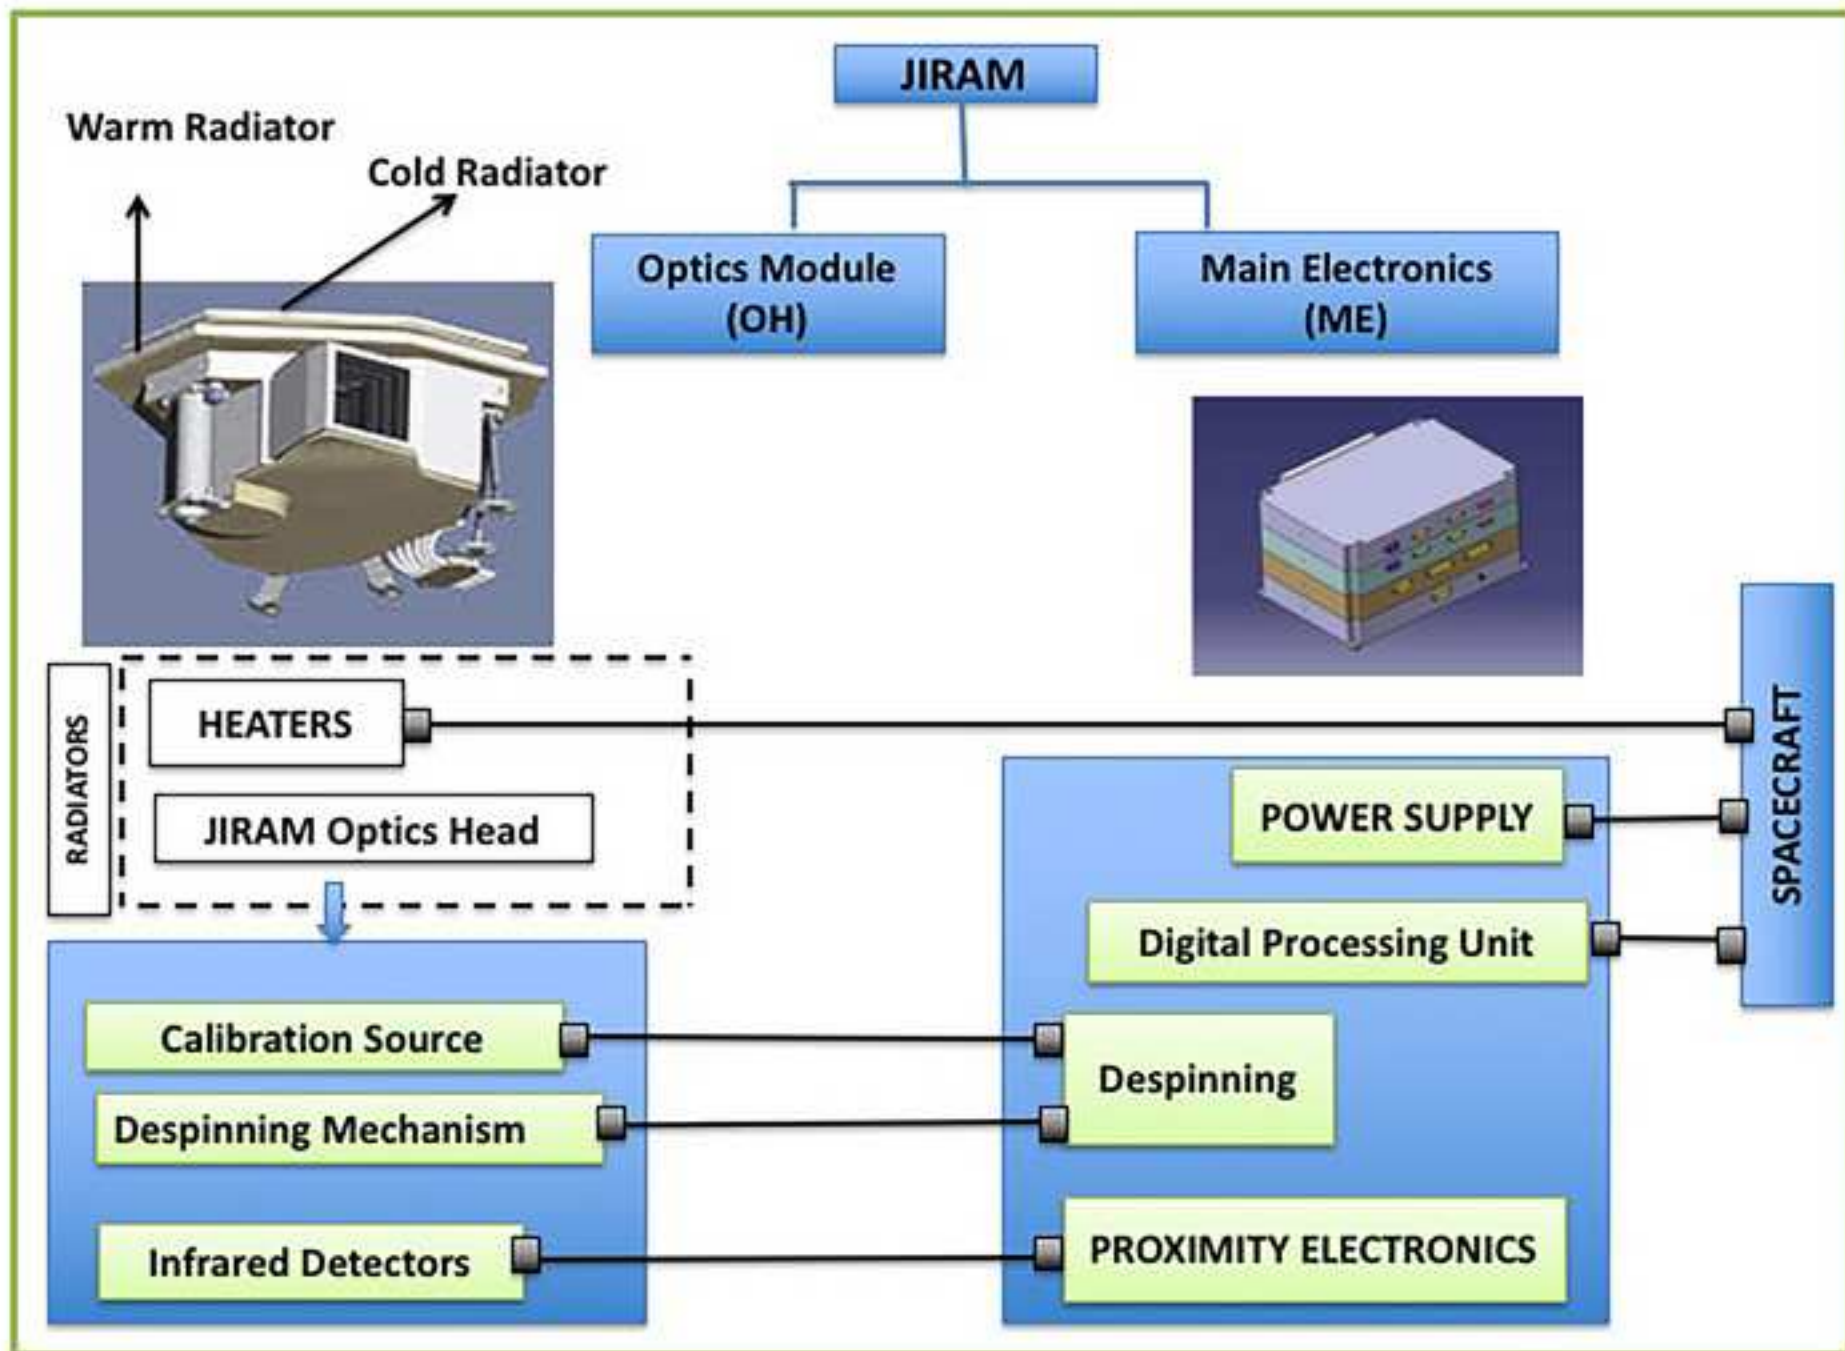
JIRAM

Warm Radiator

Cold Radiator

Optics Module (OH)

Main Electronics (ME)

RADIATORS

HEATERS

JIRAM Optics Head

SPACECRAFT

POWER SUPPLY

Digital Processing Unit

Calibration Source

Despinning Mechanism

Despinning

Infrared Detectors

PROXIMITY ELECTRONICS